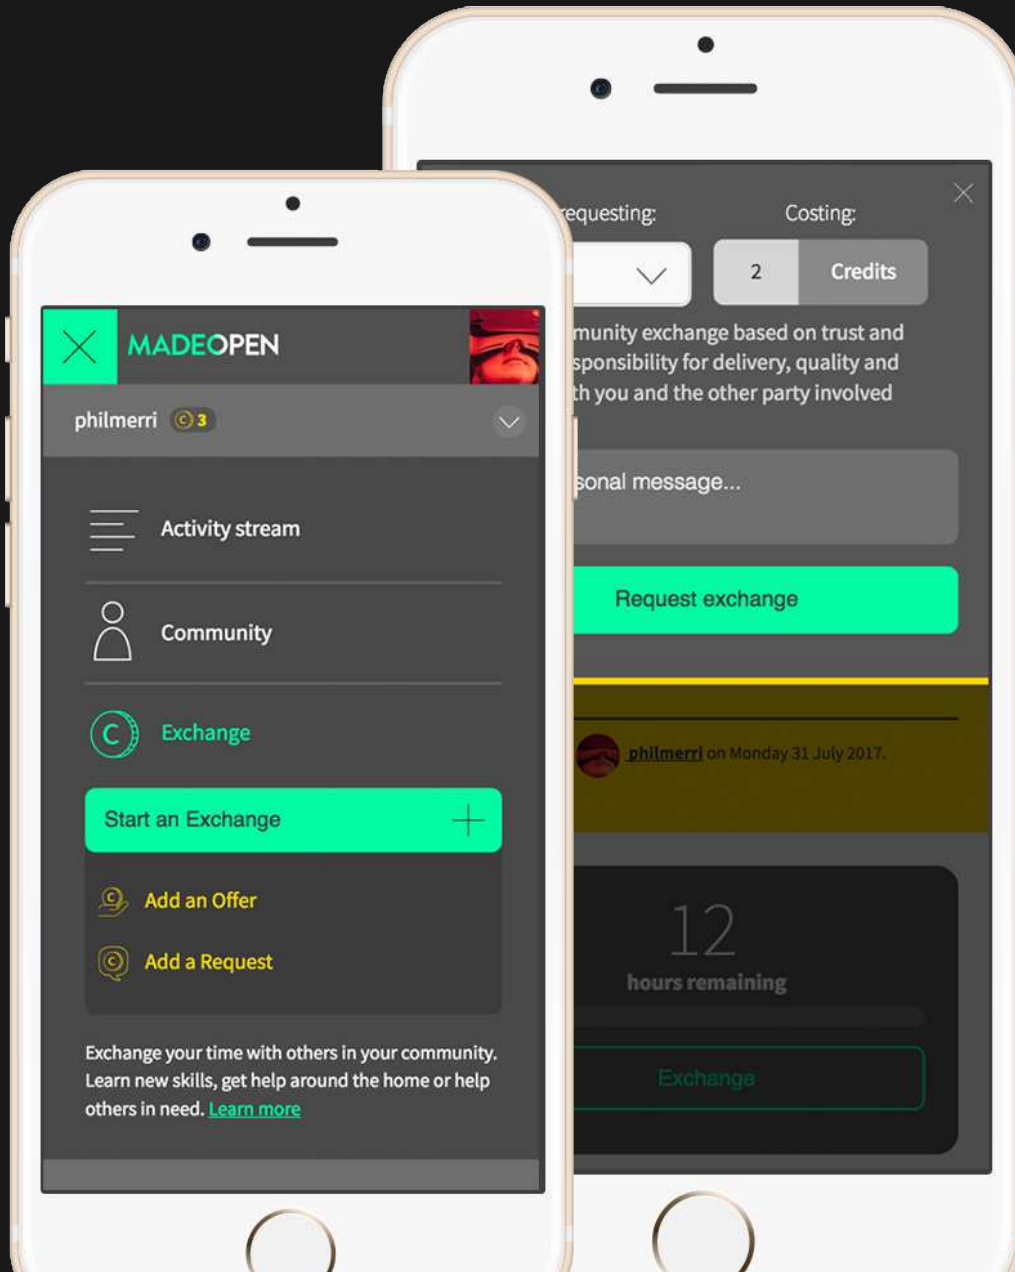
MADEOPEN

philmerri 3

Activity stream

Community

Exchange

Start an Exchange

Add an Offer

Add a Request

Exchange your time with others in your community. Learn new skills, get help around the home or help others in need. Learn more

requesting:

Costing:

2 Credits

munity exchange based on trust and sponsibility for delivery, quality and th you and the other party involved

sonal message...

Request exchange

philmerri on Monday 31 July 2017.

12

hours remaining

Exchange